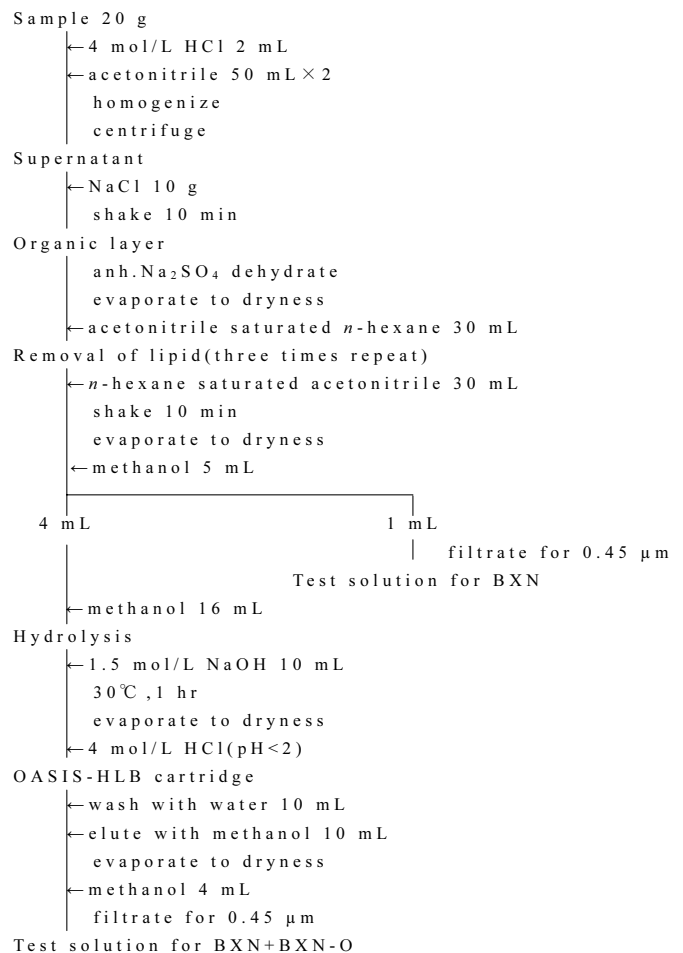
Sample 20 g
←4 mol/L HCl 2 mL
←acetonitrile 50 mL × 2
homogenize
centrifuge
Supernatant
←NaCl 10 g
shake 10 min
Organic layer
anh.$Na_2SO_4$ dehydrate
evaporate to dryness
←acetonitrile saturated $n$-hexane 30 mL
Removal of lipid(three times repeat)
←$n$-hexane saturated acetonitrile 30 mL
shake 10 min
evaporate to dryness
←methanol 5 mL
4 mL
1 mL
filtrate for 0.45 μm
Test solution for BXN
←methanol 16 mL
Hydrolysis
←1.5 mol/L NaOH 10 mL
30℃,1 hr
evaporate to dryness
←4 mol/L HCl(pH<2)
OASIS-HLB cartridge
←wash with water 10 mL
←elute with methanol 10 mL
evaporate to dryness
←methanol 4 mL
filtrate for 0.45 μm
Test solution for BXN+BXN-O